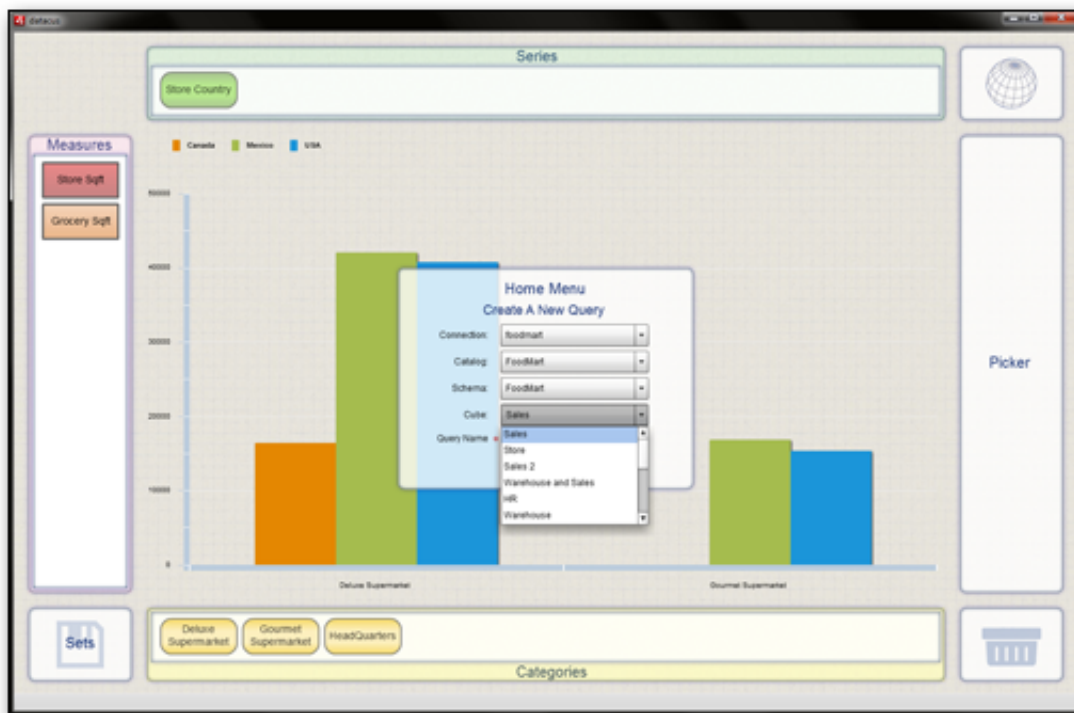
datacus

Series

Store Country

Measures

Store Sqft

Grocery Sqft

Canada Mexico USA

50000

40000

30000

20000

10000

0

Home Menu

Create A New Query

Connection: foodmart

Catalog: FoodMart

Schema: FoodMart

Cube: Sales

Query Name

Sales
Store
Sales 2
Warehouse and Sales
HR
Warehouse

Deluxe Supermarket

Gourmet Supermarket

Picker

Sets

Deluxe Supermarket

Gourmet Supermarket

HeadQuarters

Categories